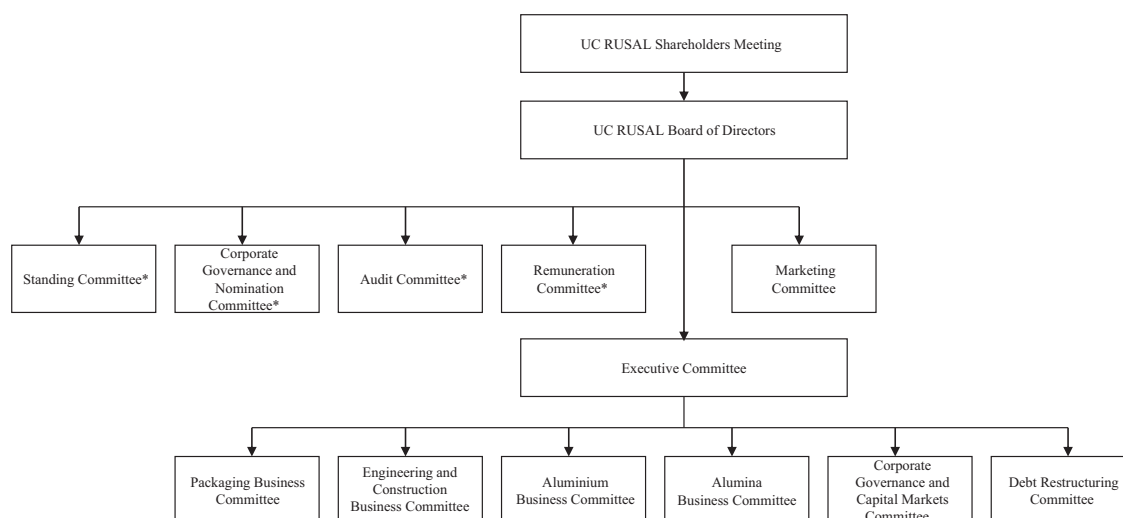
UC RUSAL Shareholders Meeting

UC RUSAL Board of Directors

Standing Committee*

Corporate Governance and Nomination Committee*

Audit Committee*

Remuneration Committee*

Marketing Committee

Executive Committee

Packaging Business Committee

Engineering and Construction Business Committee

Aluminium Business Committee

Alumina Business Committee

Corporate Governance and Capital Markets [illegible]

Debt Restructuring Committee